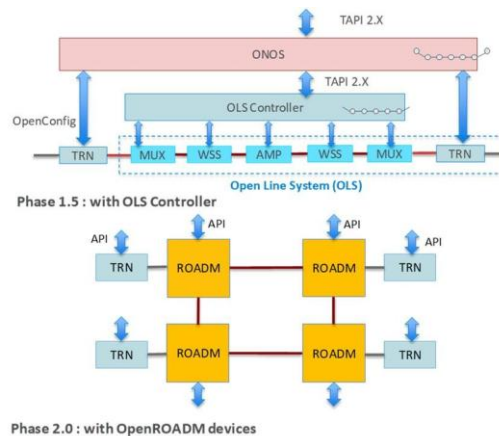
TAPI 2.X

ONOS

TAPI 2.X

OLS Controller

OpenConfig

TRN

MUX

WSS

AMP

WSS

MUX

TRN

Open Line System (OLS)

Phase 1.5 : with OLS Controller

API

API

API

API

TRN

ROADM

ROADM

TRN

TRN

ROADM

ROADM

TRN

Phase 2.0 : with OpenROADM devices